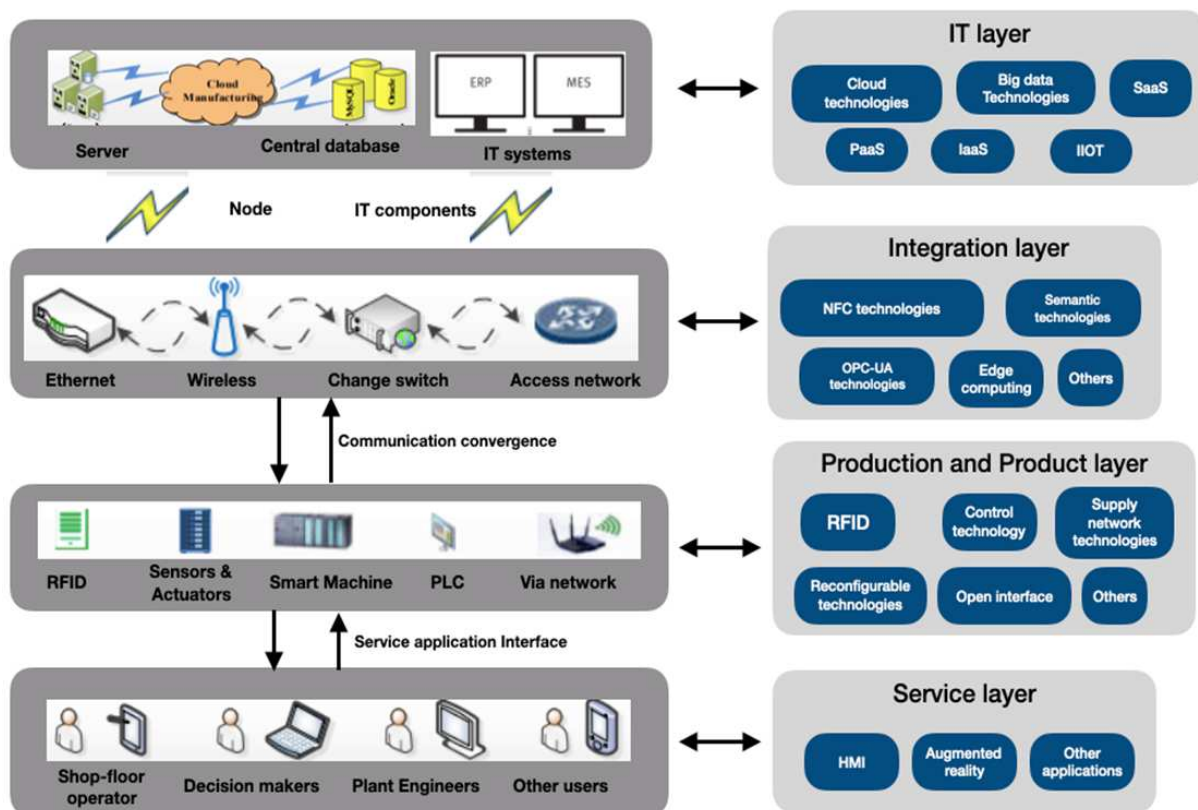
Cloud Manufacturing

MySQL

Oracle

ERP

MES

Server

Central database

IT systems

Node

IT components

Ethernet

Wireless

Change switch

Access network

Communication convergence

RFID

Sensors & Actuators

Smart Machine

PLC

Via network

Service application Interface

Shop-floor operator

Decision makers

Plant Engineers

Other users

IT layer

Cloud technologies

Big data Technologies

SaaS

PaaS

IaaS

IIOT

Integration layer

NFC technologies

Semantic technologies

OPC-UA technologies

Edge computing

Others

Production and Product layer

RFID

Control technology

Supply network technologies

Reconfigurable technologies

Open interface

Others

Service layer

HMI

Augmented reality

Other applications